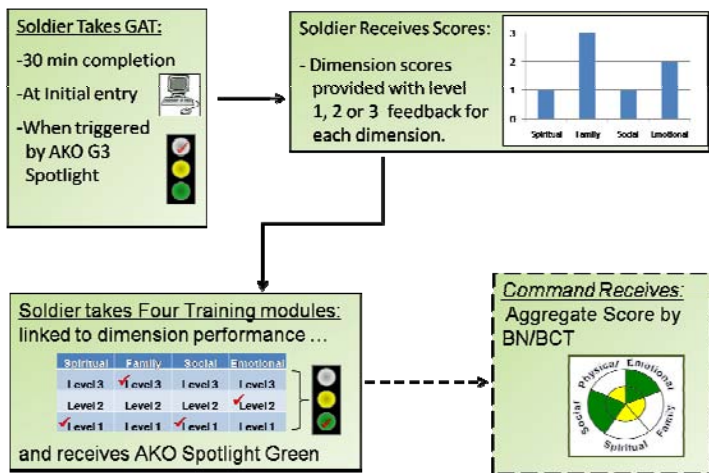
Soldier Takes GAT:

-30 min completion

-At Initial entry

-When triggered by AKO G3 Spotlight

Soldier Receives Scores:

- Dimension scores provided with level 1, 2 or 3 feedback for each dimension.

3
2
1
0
Spiritual Family Social Emotional

Soldier takes Four Training modules: linked to dimension performance …

| Spiritual | Family | Social | Emotional |
|---|---|---|---|
| Level 3 | Level 3 | Level 3 | Level 3 |
| Level 2 | Level 2 | Level 2 | Level 2 |
| Level 1 | Level 1 | Level 1 | Level 1 |

and receives AKO Spotlight Green

Command Receives:
Aggregate Score by BN/BCT

Physical Emotional Family Spiritual Social